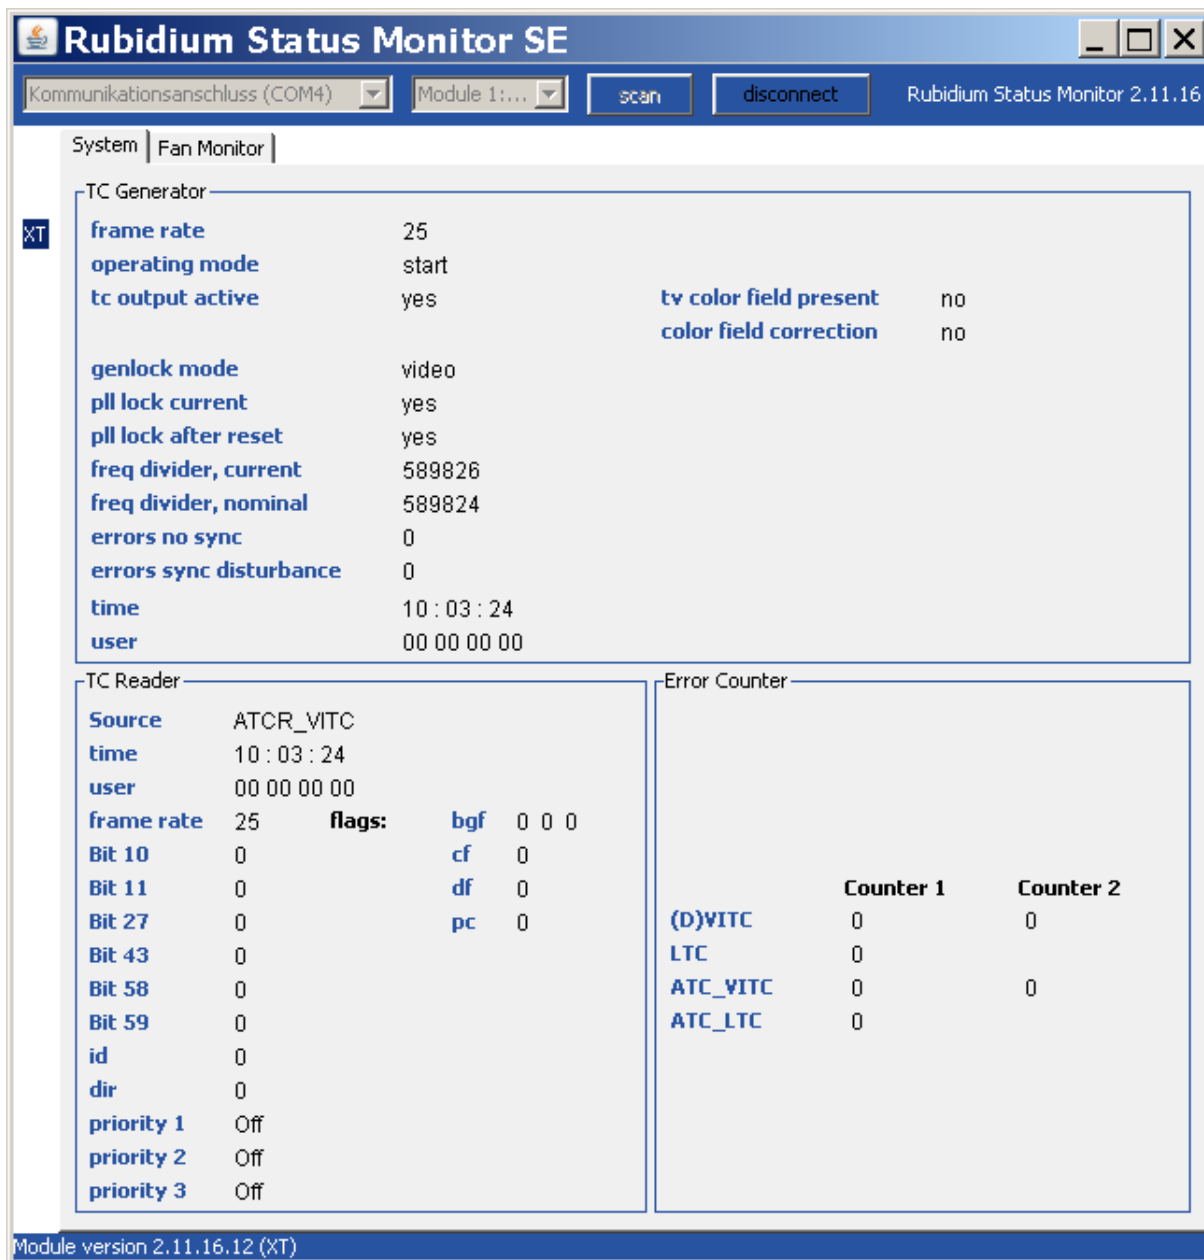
Rubidium Status Monitor SE

Kommunikationsanschluss (COM4) | Module 1:... | scan | disconnect | Rubidium Status Monitor 2.11.16

System | Fan Monitor

XT

TC Generator

frame rate 25
operating mode start
tc output active yes
tv color field present no
color field correction no
genlock mode video
pll lock current yes
pll lock after reset yes
freq divider, current 589826
freq divider, nominal 589824
errors no sync 0
errors sync disturbance 0
time 10 : 03 : 24
user 00 00 00 00

TC Reader

Source ATCR_VITC
time 10 : 03 : 24
user 00 00 00 00
frame rate 25 flags: bgf 0 0 0
Bit 10 0 cf 0
Bit 11 0 df 0
Bit 27 0 pc 0
Bit 43 0
Bit 58 0
Bit 59 0
id 0
dir 0
priority 1 Off
priority 2 Off
priority 3 Off

Error Counter

| | Counter 1 | Counter 2 |
|---|---|---|
| (D)VITC | 0 | 0 |
| LTC | 0 | |
| ATC_VITC | 0 | 0 |
| ATC_LTC | 0 | |

Module version 2.11.16.12 (XT)